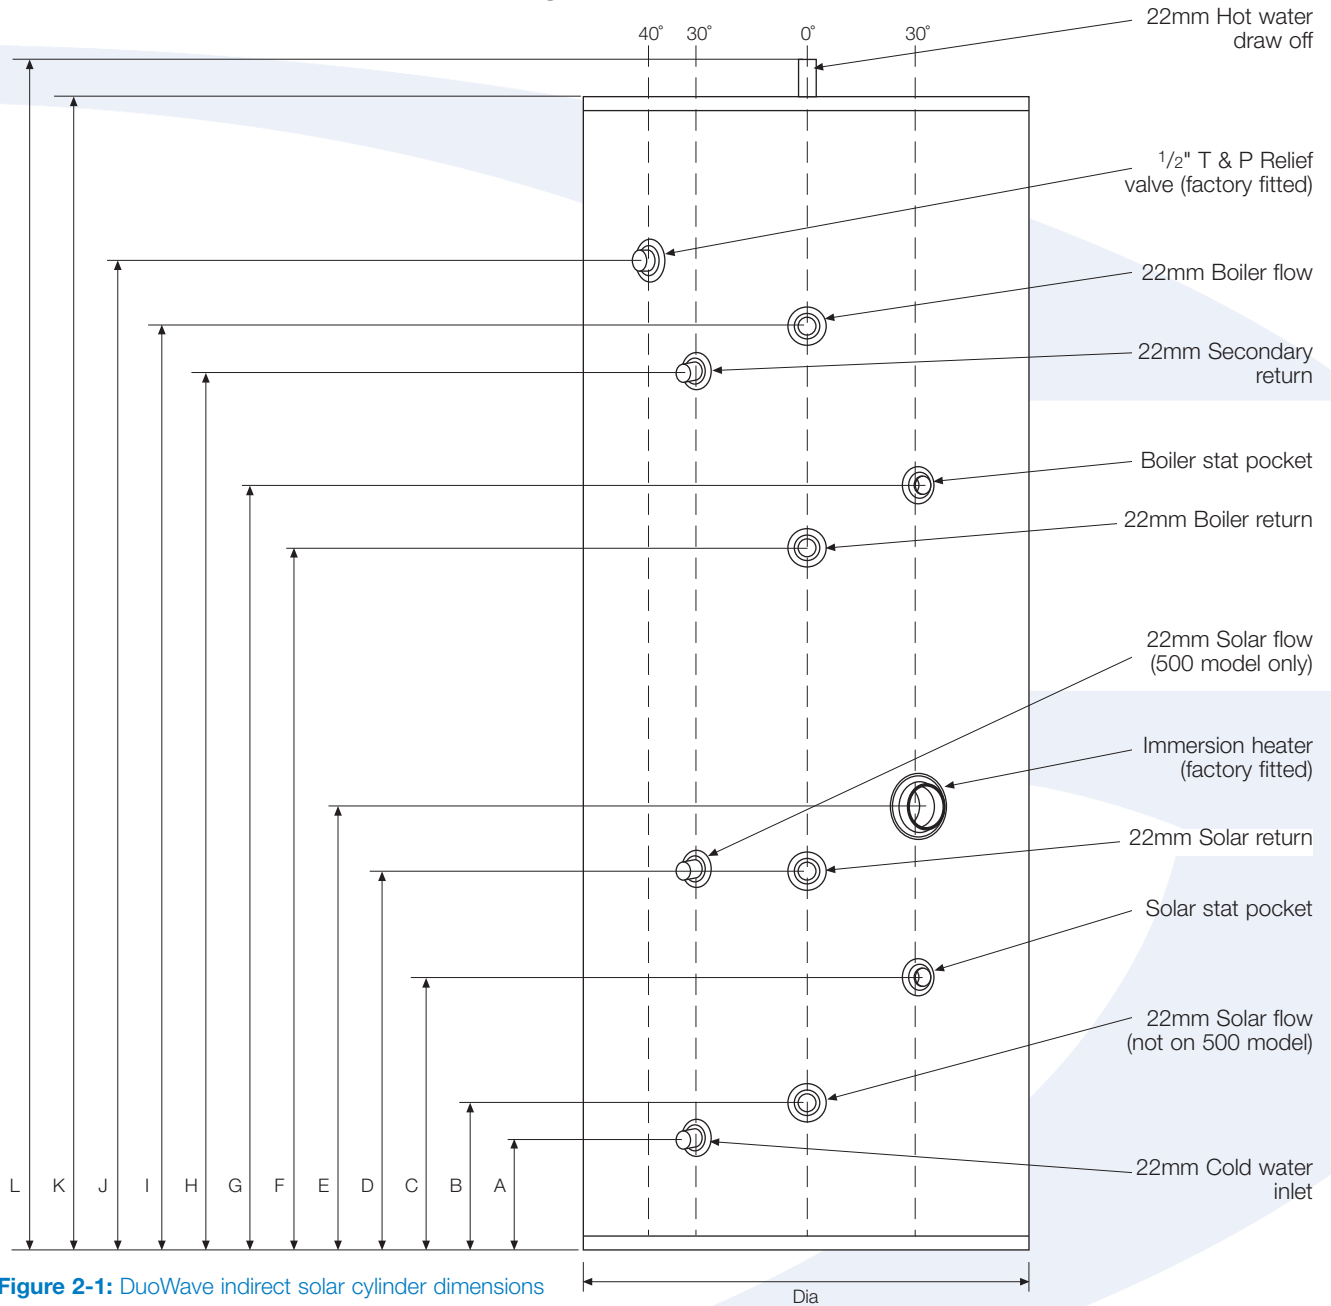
40˚ 30˚ 0˚ 30˚

22mm Hot water draw off

$^{1}/_{2}$" T & P Relief valve (factory fitted)

22mm Boiler flow

22mm Secondary return

Boiler stat pocket

22mm Boiler return

22mm Solar flow (500 model only)

Immersion heater (factory fitted)

22mm Solar return

Solar stat pocket

22mm Solar flow (not on 500 model)

22mm Cold water inlet

L K J I H G F E D C B A

Dia

**Figure 2-1:** DuoWave indirect solar cylinder dimensions